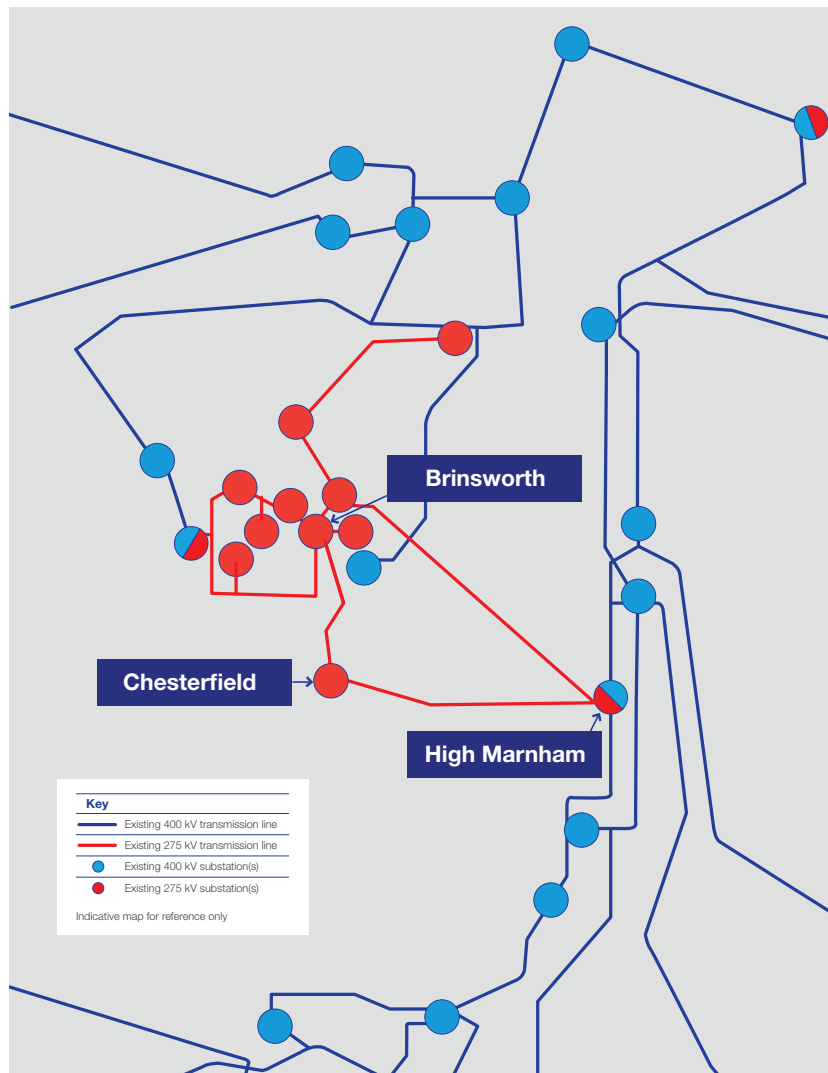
Brinsworth

Chesterfield

High Marnham

Key
Existing 400 kV transmission line
Existing 275 kV transmission line
Existing 400 kV substation(s)
Existing 275 kV substation(s)
Indicative map for reference only